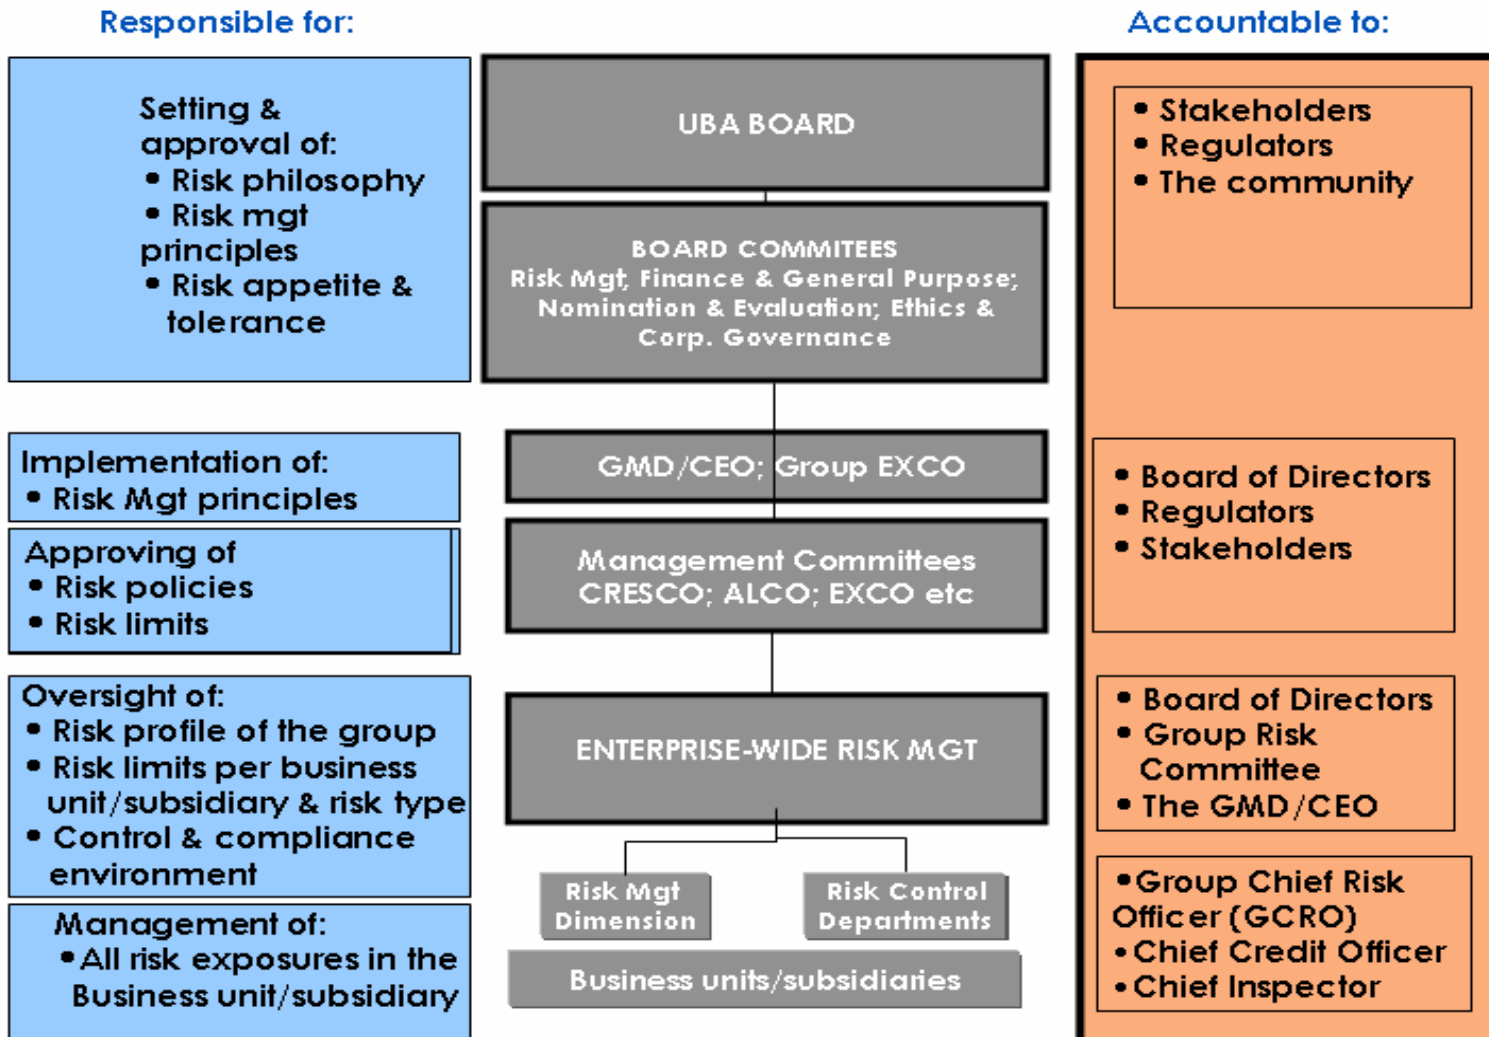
Responsible for:

Setting & approval of:
• Risk philosophy
• Risk mgt principles
• Risk appetite & tolerance

Implementation of:
• Risk Mgt principles

Approving of
• Risk policies
• Risk limits

Oversight of:
• Risk profile of the group
• Risk limits per business unit/subsidiary & risk type
• Control & compliance environment

Management of:
• All risk exposures in the Business unit/subsidiary

UBA BOARD

BOARD COMMITEES
Risk Mgt, Finance & General Purpose; Nomination & Evaluation; Ethics & Corp. Governance

GMD/CEO; Group EXCO

Management Committees
CRESCO; ALCO; EXCO etc

ENTERPRISE-WIDE RISK MGT

Risk Mgt Dimension

Risk Control Departments

Business units/subsidiaries

Accountable to:

• Stakeholders
• Regulators
• The community

• Board of Directors
• Regulators
• Stakeholders

• Board of Directors
• Group Risk Committee
• The GMD/CEO

• Group Chief Risk Officer (GCRO)
• Chief Credit Officer
• Chief Inspector